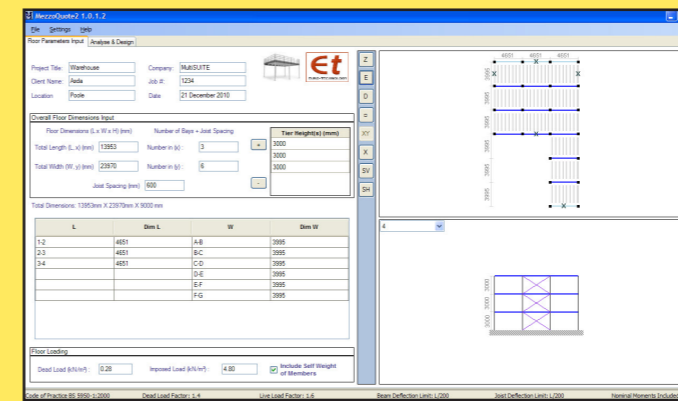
MezzoQuote2 1.0.1.2

File Settings Help

Floor Parameters Input | Analyse & Design

Project Title: Warehouse
Client Name: Asda
Location: Poole
Company: MultiSUITE
Job #: 1234
Date: 21 December 2010

Et

Overall Floor Dimensions Input

Floor Dimensions (L x W x H) (mm)
Number of Bays + Joist Spacing

Total Length (L, x) (mm): 13953
Number in (x): 3
Total Width (W, y) (mm): 23970
Number in (y): 6
Joist Spacing (mm): 600

+
-

| Tier Height(s) (mm) |
|---|
| 3000 |
| 3000 |
| 3000 |

Total Dimensions: 13953mm X 23970mm X 9000 mm

| L | Dim L | W | Dim W |
|---|---|---|---|
| 1-2 | 4651 | A-B | 3995 |
| 2-3 | 4651 | B-C | 3995 |
| 3-4 | 4651 | C-D | 3995 |
| | | D-E | 3995 |
| | | E-F | 3995 |
| | | F-G | 3995 |

Floor Loading

Dead Load (kN/m²): 0.28
Imposed Load (kN/m²): 4.80
Include Self Weight of Members

Z
E
D
=
XY
X
SV
SH

4651 4651 4651
3995
3995
3995
3995
3995
3995

4

3000
3000
3000

Code of Practice BS 5950-1:2000 | Dead Load Factor: 1.4 | Live Load Factor: 1.6 | Beam Deflection Limit: L/200 | Joist Deflection Limit: L/200 | Nominal Moments Included